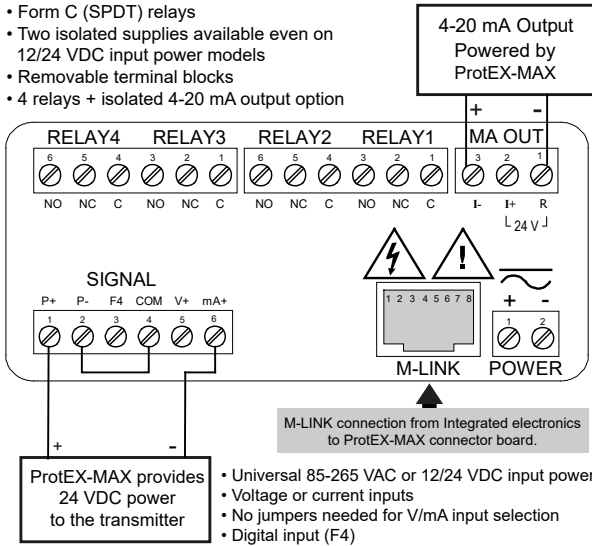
• Form C (SPDT) relays
• Two isolated supplies available even on 12/24 VDC input power models
• Removable terminal blocks
• 4 relays + isolated 4-20 mA output option

4-20 mA Output Powered by ProtEX-MAX

+ -

RELAY4 RELAY3 RELAY2 RELAY1 MA OUT

6 5 4 3 2 1 6 5 4 3 2 1 3 2 1

NO NC C NO NC C NO NC C NO NC C I- I+ R

24 V

SIGNAL

P+ P- F4 COM V+ mA+

1 2 3 4 5 6

1 2 3 4 5 6 7 8

+ -

1 2

M-LINK POWER

M-LINK connection from Integrated electronics to ProtEX-MAX connector board.

+ -

ProtEX-MAX provides 24 VDC power to the transmitter

• Universal 85-265 VAC or 12/24 VDC input power
• Voltage or current inputs
• No jumpers needed for V/mA input selection
• Digital input (F4)